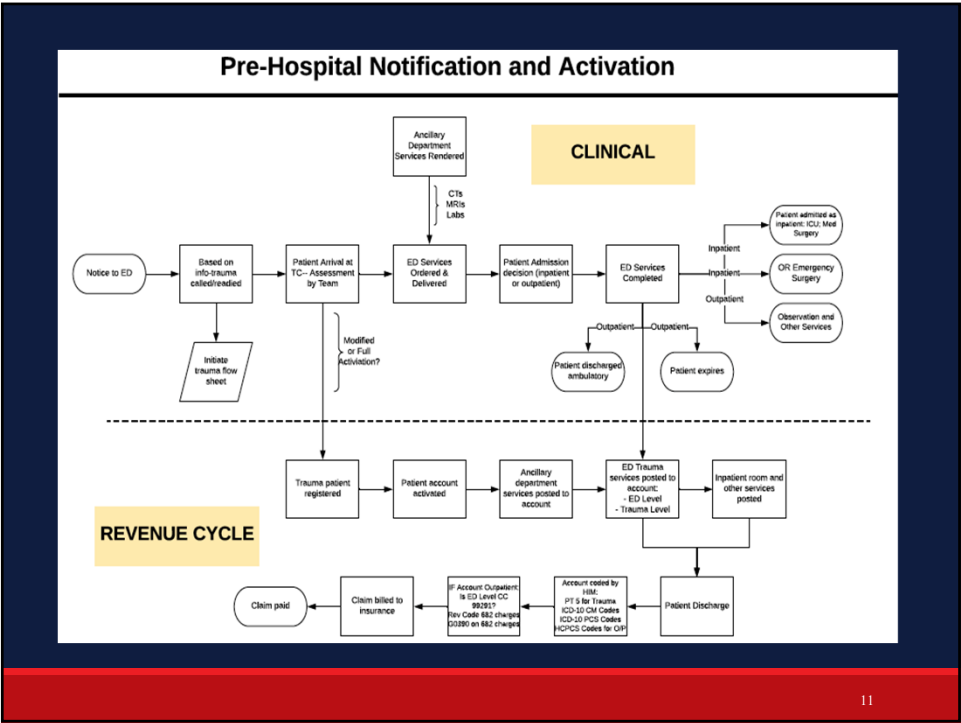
Pre-Hospital Notification and Activation

CLINICAL

Ancillary Department Services Rendered

CTs
MRIs
Labs

Notice to ED

Based on info-trauma called/readied

Patient Arrival at TC-- Assessment by Team

ED Services Ordered & Delivered

Patient Admission decision (inpatient or outpatient)

ED Services Completed

Inpatient

Inpatient

Outpatient

Patient admitted as inpatient: ICU; Med Surgery

OR Emergency Surgery

Observation and Other Services

Initiate trauma flow sheet

Modified or Full Activation?

Outpatient

Outpatient

Patient discharged ambulatory

Patient expires

REVENUE CYCLE

Trauma patient registered

Patient account activated

Ancillary department services posted to account

ED Trauma services posted to account:
- ED Level
- Trauma Level

Inpatient room and other services posted

Claim paid

Claim billed to insurance

IF Account Outpatient: Is ED Level CC 99291? Rev Code 682 charges G0390 on 682 charges

Account coded by HIM:
PT 5 for Trauma
ICD-10 CM Codes
ICD-10 PCS Codes
HCPCS Codes for O/P

Patient Discharge

11